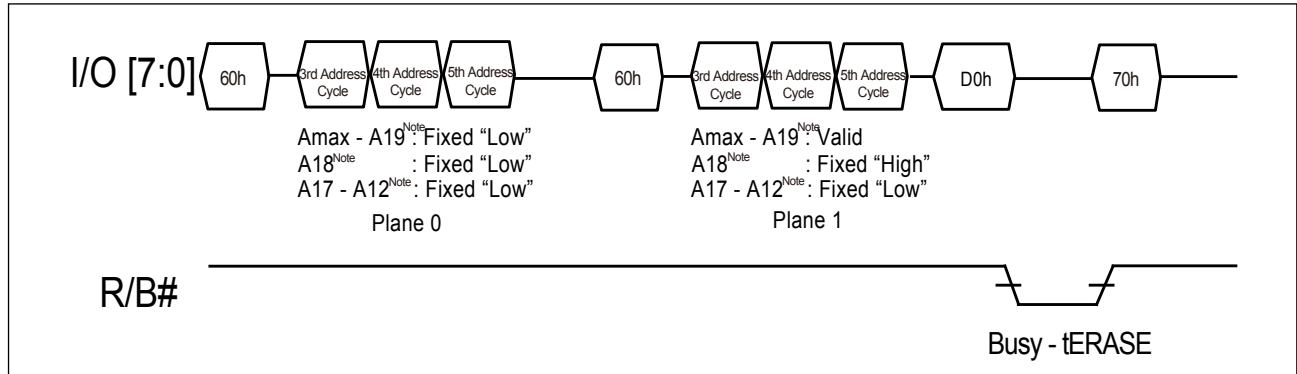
I/O [7:0]

60h

3rd Address Cycle

4th Address Cycle

5th Address Cycle

60h

3rd Address Cycle

4th Address Cycle

5th Address Cycle

D0h

70h

Amax - A19$^{Note}$: Fixed “Low”
A18$^{Note}$ : Fixed “Low”
A17 - A12$^{Note}$: Fixed “Low”

Plane 0

Amax - A19$^{Note}$: Valid
A18$^{Note}$ : Fixed “High”
A17 - A12$^{Note}$: Fixed “Low”

Plane 1

R/B#

Busy - tERASE